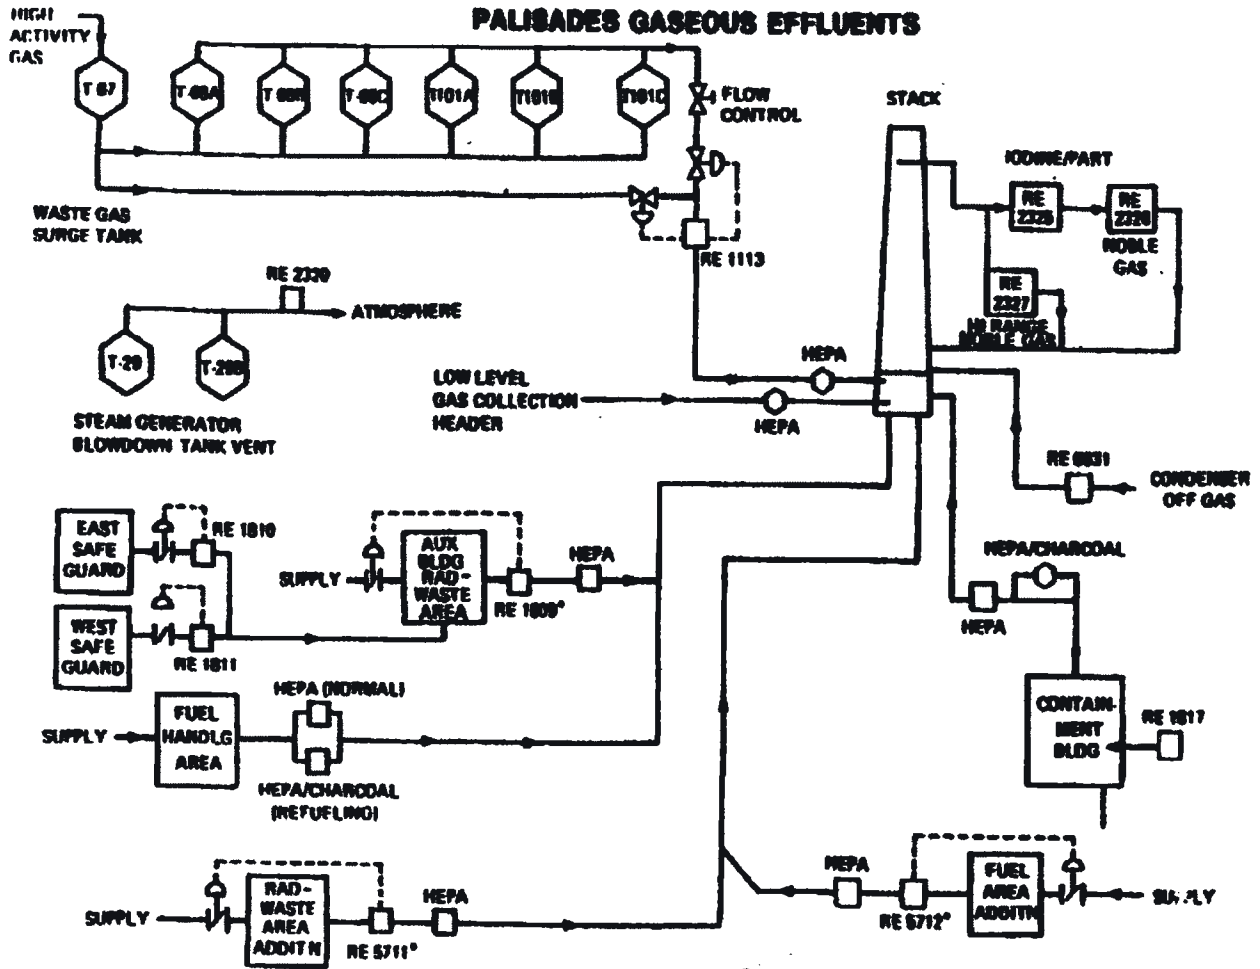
PALISADES GASEOUS EFFLUENTS

HIGH ACTIVITY GAS

T 67

T 68A

T 68B

T 68C

T101A

T101B

T101C

FLOW CONTROL

WASTE GAS SURGE TANK

RE 1113

STACK

IODINE/PART

RE 2326

RE 2328

NOBLE GAS

RE 2327

HI RANGE NOBLE GAS

RE 2320

ATMOSPHERE

T-20

T-20B

STEAM GENERATOR BLOWDOWN TANK VENT

LOW LEVEL GAS COLLECTION HEADER

HEPA

HEPA

RE 0631

CONDENSER OFF GAS

EAST SAFE GUARD

RE 1810

SUPPLY

AUX BLDG RAD-WASTE AREA

RE 1809*

HEPA

HEPA/CHARCOAL

WEST SAFE GUARD

RE 1811

HEPA

SUPPLY

FUEL HANDLG AREA

HEPA (NORMAL)

HEPA/CHARCOAL (REFUELING)

CONTAIN-MENT BLDG

RE 1817

HEPA

FUEL AREA ADDITN

SUPPLY

RE 5712*

SUPPLY

RAD-WASTE AREA ADDIT N

RE 5711*

HEPA